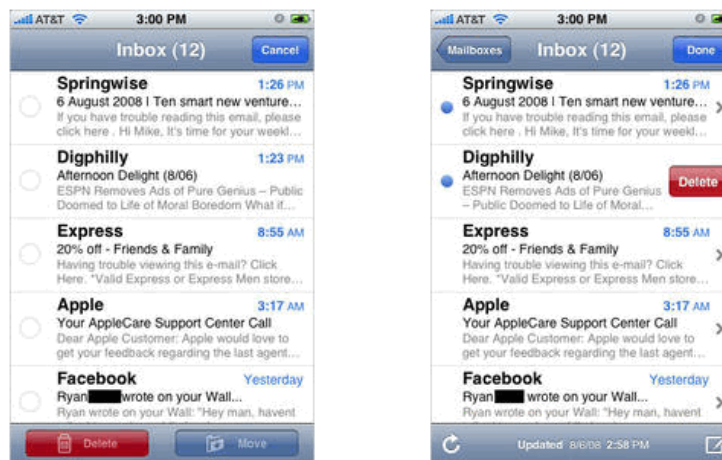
AT&T 3:00 PM

Inbox (12) Cancel

Springwise 1:26 PM
6 August 2008 I Ten smart new venture...
If you have trouble reading this email, please click here . Hi Mike, It's time for your weekl...

Digphilly 1:23 PM
Afternoon Delight (8/06)
ESPN Removes Ads of Pure Genius – Public Doomed to Life of Moral Boredom What it...

Express 8:55 AM
20% off - Friends & Family
Having trouble viewing this e-mail? Click Here. *Valid Express or Express Men store...

Apple 3:17 AM
Your AppleCare Support Center Call
Dear Apple Customer: Apple would love to get your feedback regarding the last agent...

Facebook Yesterday
Ryan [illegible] wrote on your Wall...
Ryan wrote on your Wall: "Hey man, havent

Delete Move

AT&T 3:00 PM

Mailboxes Inbox (12) Done

Springwise 1:26 PM
6 August 2008 I Ten smart new venture...
If you have trouble reading this email, please click here . Hi Mike, It's time for your weekl...

Digphilly
Afternoon Delight (8/06)
ESPN Removes Ads of Pure Genius – Public Doomed to Life of Moral...
Delete

Express 8:55 AM
20% off - Friends & Family
Having trouble viewing this e-mail? Click Here. *Valid Express or Express Men store...

Apple 3:17 AM
Your AppleCare Support Center Call
Dear Apple Customer: Apple would love to get your feedback regarding the last agent...

Facebook Yesterday
Ryan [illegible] wrote on your Wall...
Ryan wrote on your Wall: "Hey man, havent

Updated 8/6/08 2:58 PM